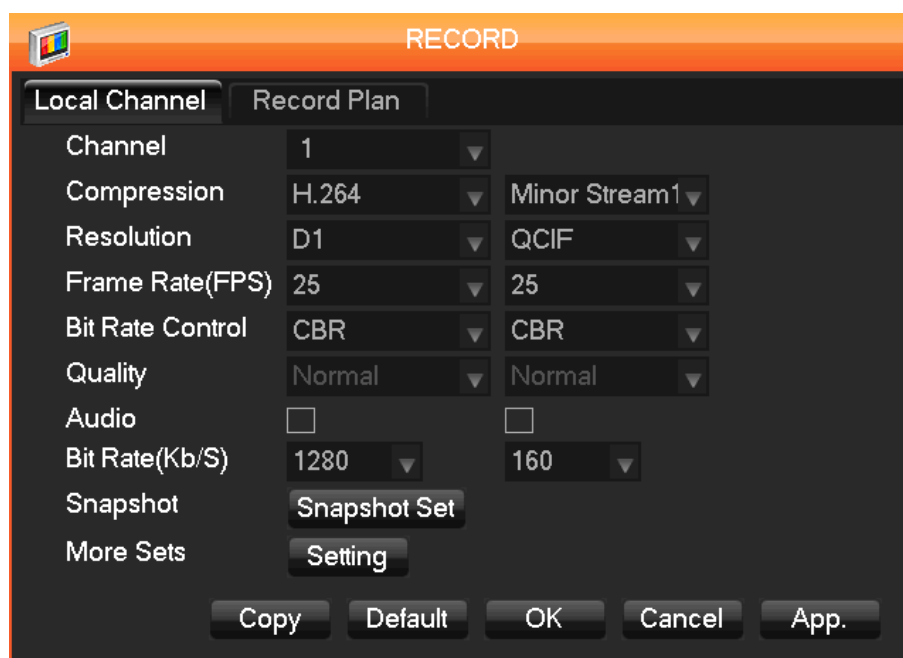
RECORD

Local Channel | Record Plan

| | | |
|---|---|---|
| Channel | 1 | |
| Compression | H.264 | Minor Stream1 |
| Resolution | D1 | QCIF |
| Frame Rate(FPS) | 25 | 25 |
| Bit Rate Control | CBR | CBR |
| Quality | Normal | Normal |
| Audio | | |
| Bit Rate(Kb/S) | 1280 | 160 |
| Snapshot | Snapshot Set | |
| More Sets | Setting | |

Copy Default OK Cancel App.